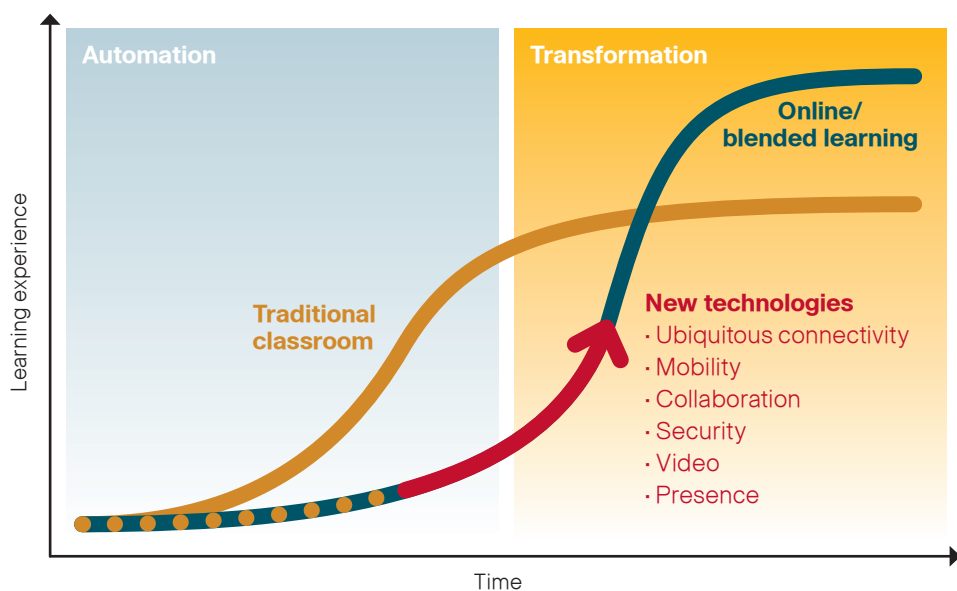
Automation

Transformation

Online/
blended learning

Traditional
classroom

New technologies
· Ubiquitous connectivity
· Mobility
· Collaboration
· Security
· Video
· Presence

Learning experience

Time